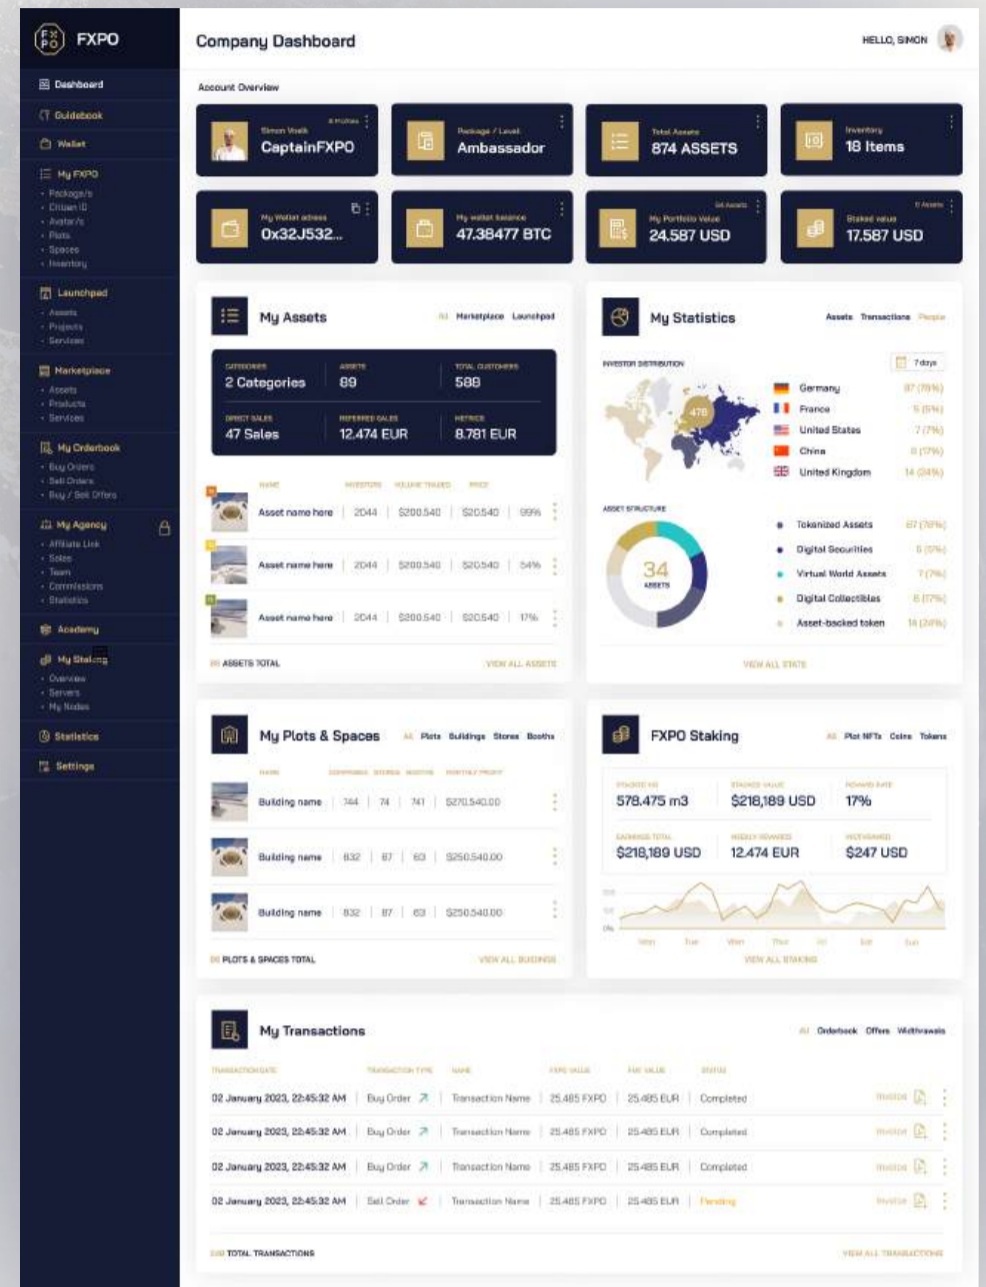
FXPO

Dashboard
Guidebook
Wallet
My FXPO
· Package/s
· Citizen ID
· Avatar/s
· Plots
· Spaces
· Inventory
Launchpad
· Assets
· Projects
· Services
Marketplace
· Assets
· Products
· Services
My Orderbook
· Buy Orders
· Sell Orders
· Buy / Sell Offers
My Agency
· Affiliate Link
· Sales
· Team
· Commissions
· Statistics
Academy
My Staking
· Overview
· Servers
· My Nodes
Statistics
Settings

Company Dashboard

HELLO, SIMON

Account Overview

Simon Voelk
CaptainFXPO

Package / Level
Ambassador

Total Assets
874 ASSETS

Inventory
18 Items

My Wallet adress
0x32J532...

My wallet balance
47.38477 BTC

My Portfolio Value
24.587 USD

Staked value
17.587 USD

My Assets
All Marketplace Launchpad

| CATEGORIES | ASSETS | TOTAL CUSTOMERS |
|---|---|---|
| 2 Categories | 89 | 588 |
| DIRECT SALES | REFERRED SALES | METRICS |
| 47 Sales | 12.474 EUR | 8.781 EUR |

| NAME | INVESTORS | VOLUME TRADED | PRICE | |
|---|---|---|---|---|
| Asset name here | 2044 | $200.540 | $20.540 | 99% |
| Asset name here | 2044 | $200.540 | $20.540 | 54% |
| Asset name here | 2044 | $200.540 | $20.540 | 17% |

89 ASSETS TOTAL
VIEW ALL ASSETS

My Statistics
Assets Transactions People

INVESTOR DISTRIBUTION
7 days
476
Germany 87 (78%)
France 5 (6%)
United States 7 (7%)
China 8 (17%)
United Kingdom 14 (24%)

ASSET STRUCTURE
34
ASSETS
Tokenized Assets 67 (78%)
Digital Securities 5 (5%)
Virtual World Assets 7 (7%)
Digital Collectibles 8 (17%)
Asset-backed token 14 (24%)

VIEW ALL STATS

My Plots & Spaces
All Plots Buildings Stores Booths

| NAME | COMPANIES | STORES | BOOTHS | MONTHLY PROFIT |
|---|---|---|---|---|
| Building name | 744 | 74 | 741 | $270.540.00 |
| Building name | 832 | 87 | 63 | $250.540.00 |
| Building name | 832 | 87 | 63 | $250.540.00 |

36 PLOTS & SPACES TOTAL
VIEW ALL BUILDINGS

FXPO Staking
All Plot NFTs Coins Tokens

578.475 m3
$218,189 USD
17%
$218,189 USD
12.474 EUR
$247 USD

Mon Tue Wed Thur Fri Sat Sun
VIEW ALL STAKING

My Transactions
All Orderbook Offers Withdrawals

| TRANSACTION DATE | TRANSACTION TYPE | NAME | FXPO VALUE | FIAT VALUE | STATUS | |
|---|---|---|---|---|---|---|
| 02 January 2023, 22:45:32 AM | Buy Order | Transaction Name | 25.485 FXPO | 25.485 EUR | Completed | Invoice |
| 02 January 2023, 22:45:32 AM | Buy Order | Transaction Name | 25.485 FXPO | 25.485 EUR | Completed | Invoice |
| 02 January 2023, 22:45:32 AM | Buy Order | Transaction Name | 25.485 FXPO | 25.485 EUR | Completed | Invoice |
| 02 January 2023, 22:45:32 AM | Sell Order | Transaction Name | 25.485 FXPO | 25.485 EUR | Pending | Invoice |

230 TOTAL TRANSACTIONS
VIEW ALL TRANSACTIONS